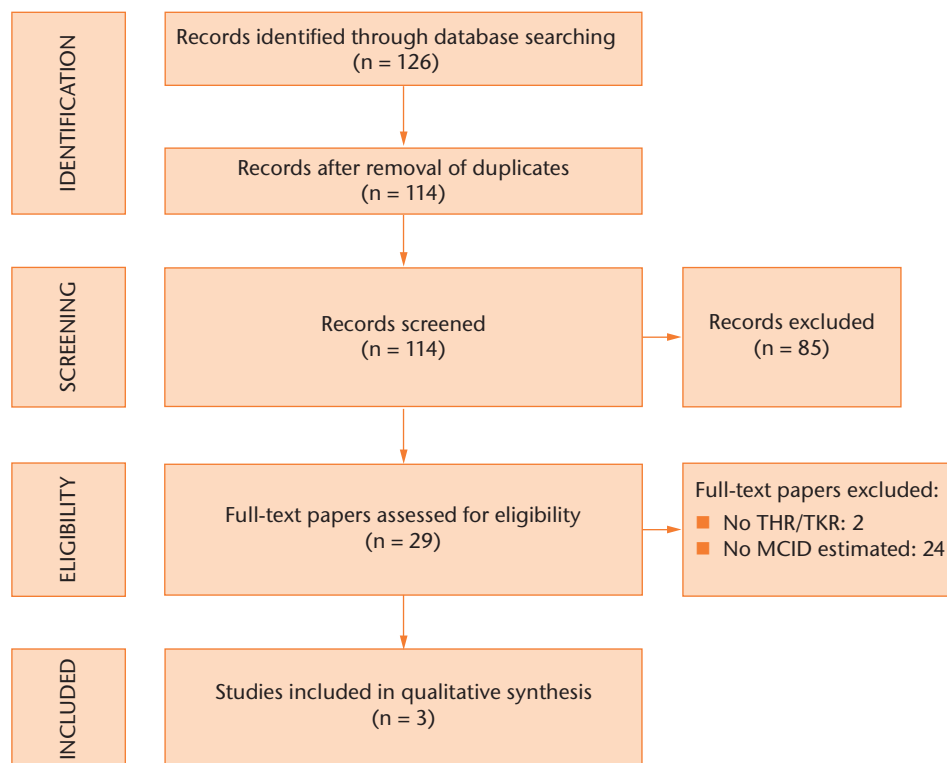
IDENTIFICATION

Records identified through database searching
(n = 126)

Records after removal of duplicates
(n = 114)

SCREENING

Records screened
(n = 114)

Records excluded
(n = 85)

ELIGIBILITY

Full-text papers assessed for eligibility
(n = 29)

Full-text papers excluded:
- No THR/TKR: 2
- No MCID estimated: 24

INCLUDED

Studies included in qualitative synthesis
(n = 3)